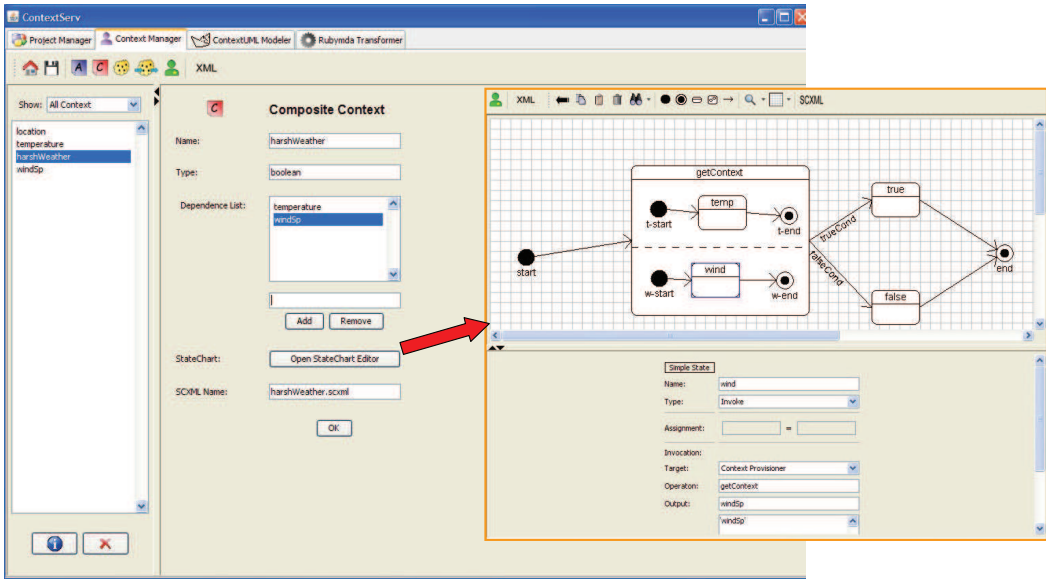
ContextServ

Project Manager | Context Manager | ContextUML Modeler | Rubymda Transformer

XML

Show: All Context

location
temperature
harshWeather
windSp

Composite Context

Name: harshWeather

Type: boolean

Dependence List: temperature
windSp

Add | Remove

StateChart: Open StateChart Editor

SCXML Name: harshWeather.scxml

OK

XML | SCXML

getContext

start

t-start

temp

t-end

w-start

wind

w-end

trueCond

falseCond

true

false

end

Simple State

Name: wind

Type: Invoke

Assignment: =

Invocation:

Target: Context Provisioner

Operaton: getContext

Output: windSp

'windSp'